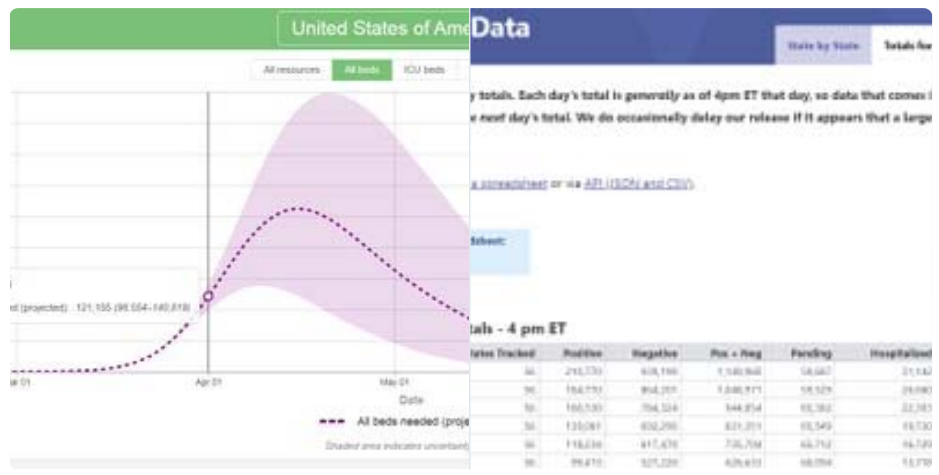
United States of Ame

All resources | All beds | ICU beds

ed (projected): 121,155 (96,554–140,818)

ar 01 | Apr 01 | May 01

Date

All beds needed (proje

Shaded area indicates uncertaint

Data

State by State | Totals fo

y totals. Each day's total is generally as of 4pm ET that day, so data that comes i e next day's total. We do occasionally delay our release if it appears that a large

a spreadsheet or via API (JSON and CSV).

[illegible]:

tals - 4 pm ET

| States Tracked | Positive | Negative | Pos + Neg | Pending | Hospitalized |
|---|---|---|---|---|---|
| 56 | 213,770 | 939,190 | 1,140,948 | 59,667 | 31,142 |
| 56 | 184,770 | 864,201 | 1,048,971 | 59,529 | 29,080 |
| 56 | 160,530 | 784,324 | 944,854 | 65,382 | 22,303 |
| 56 | 135,061 | 692,290 | 831,351 | 65,549 | 19,730 |
| 56 | 118,234 | 617,470 | 735,704 | 65,712 | 16,729 |
| 56 | 99,410 | 527,220 | 626,630 | 68,094 | 13,718 |